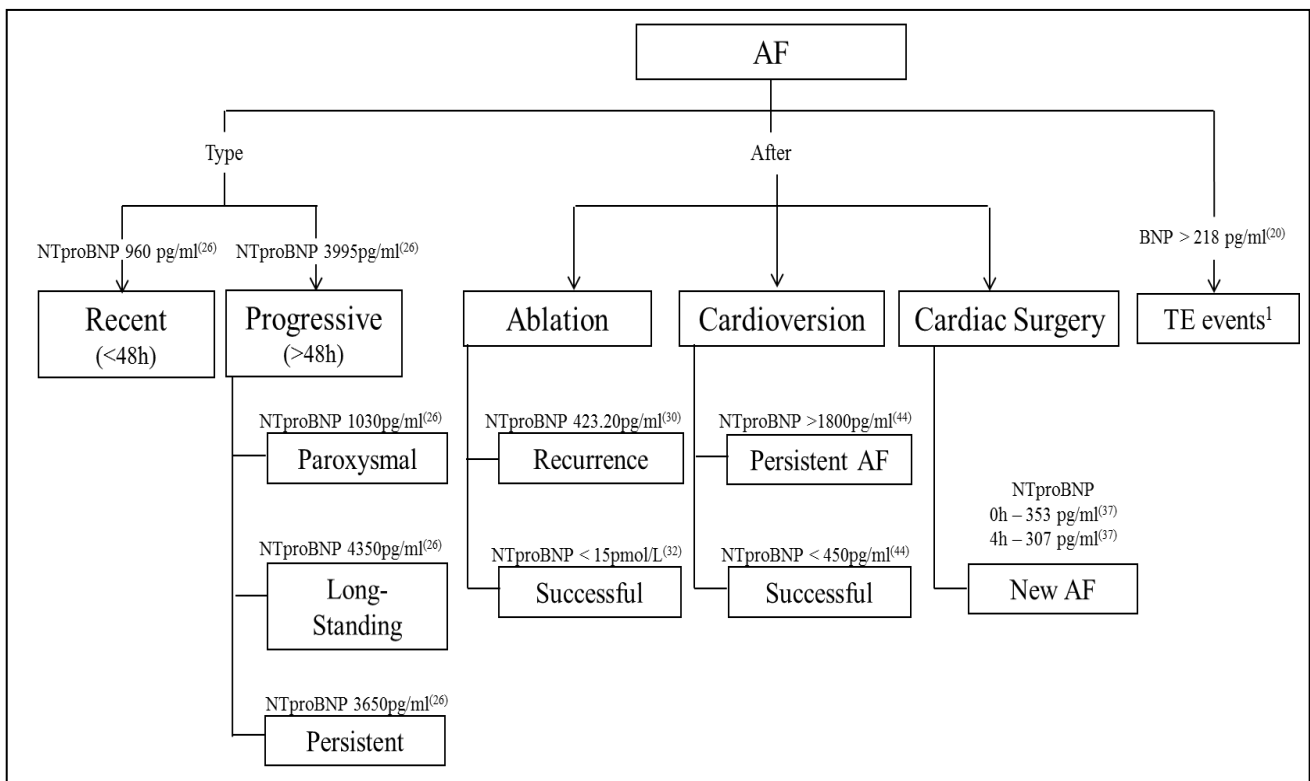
AF

Type

After

NTproBNP 960 pg/ml$^{(26)}$

NTproBNP 3995pg/ml$^{(26)}$

BNP > 218 pg/ml$^{(20)}$

Recent (<48h)

Progressive (>48h)

Ablation

Cardioversion

Cardiac Surgery

TE events$^{1}$

NTproBNP 1030pg/ml$^{(26)}$

Paroxysmal

NTproBNP 4350pg/ml$^{(26)}$

Long-Standing

NTproBNP 3650pg/ml$^{(26)}$

Persistent

NTproBNP 423.20pg/ml$^{(30)}$

Recurrence

NTproBNP < 15pmol/L$^{(32)}$

Successful

NTproBNP >1800pg/ml$^{(44)}$

Persistent AF

NTproBNP < 450pg/ml$^{(44)}$

Successful

NTproBNP
0h – 353 pg/ml$^{(37)}$
4h – 307 pg/ml$^{(37)}$

New AF